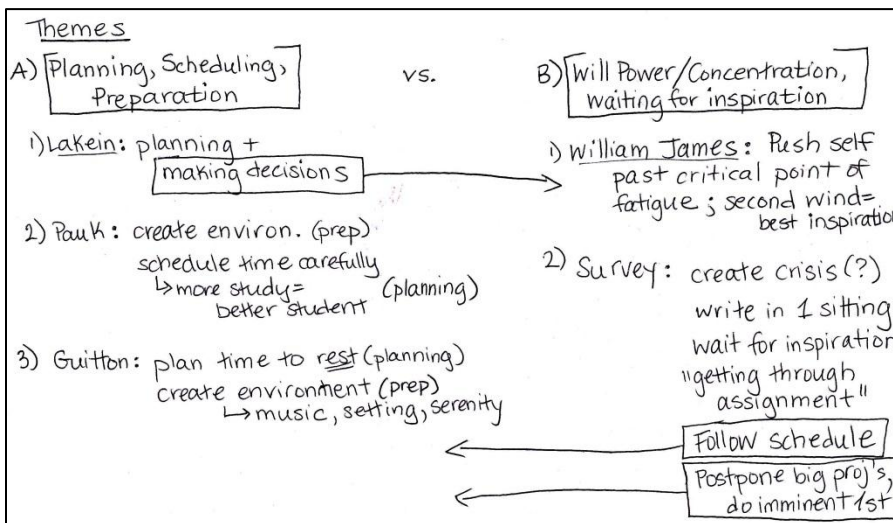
Themes

A) Planning, Scheduling, Preparation

vs.

B) Will Power/Concentration, waiting for inspiration

1) Lakein: planning + making decisions

1) William James: Push self past critical point of fatigue; second wind= best inspiratio

2) Pauk: create environ. (prep) schedule time carefully ↳ more study = better student (planning)

2) Survey: create crisis (?) write in 1 sitting wait for inspiration "getting through assignment"

3) Guitton: plan time to rest (planning) create environment (prep) ↳ music, setting, serenity

Follow schedule

Postpone big proj's, do imminent 1st